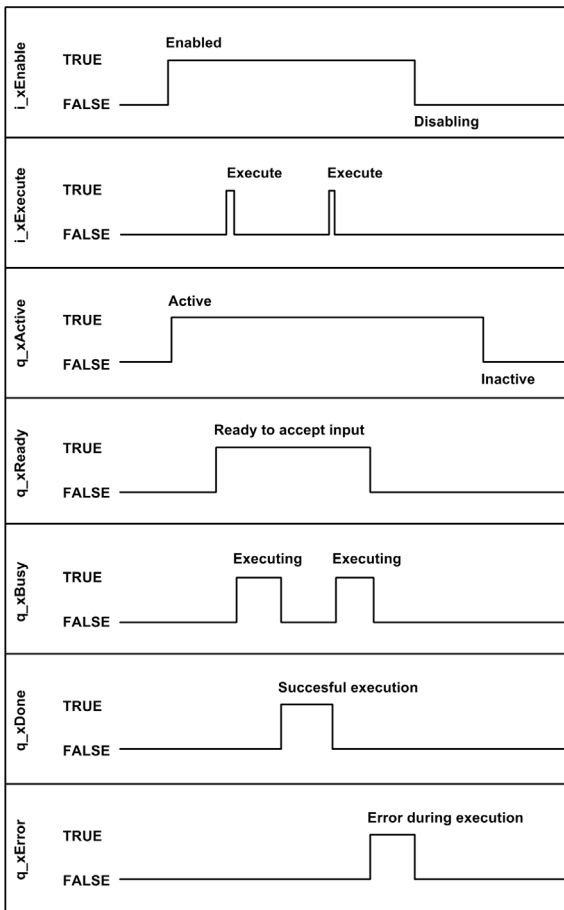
i_xEnable
TRUE
FALSE
Enabled
Disabling

i_xExecute
TRUE
FALSE
Execute
Execute

q_xActive
TRUE
FALSE
Active
Inactive

q_xReady
TRUE
FALSE
Ready to accept input

q_xBusy
TRUE
FALSE
Executing
Executing

q_xDone
TRUE
FALSE
Succesful execution

q_xError
TRUE
FALSE
Error during execution